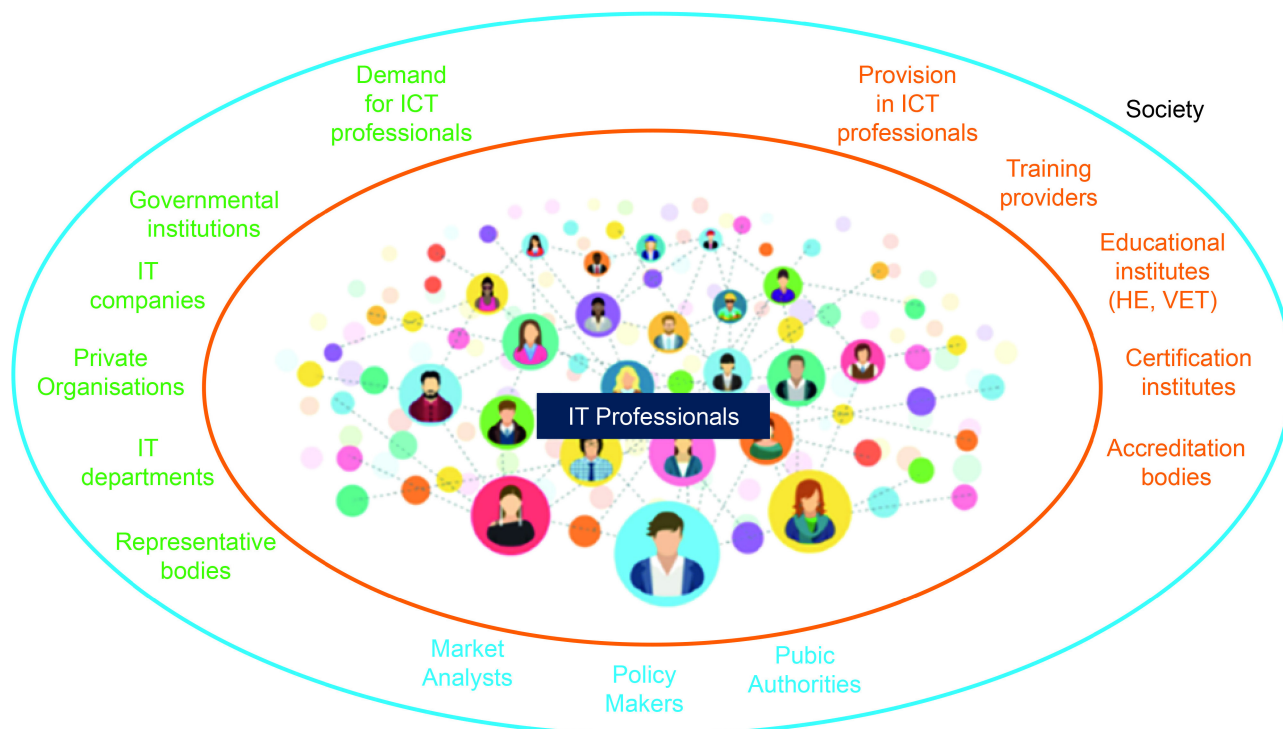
Demand for ICT professionals

Provision in ICT professionals

Society

Training providers

Governmental institutions

Educational institutes (HE, VET)

IT companies

Private Organisations

Certification institutes

IT Professionals

IT departments

Accreditation bodies

Representative bodies

Market Analysts

Policy Makers

Pubic Authorities